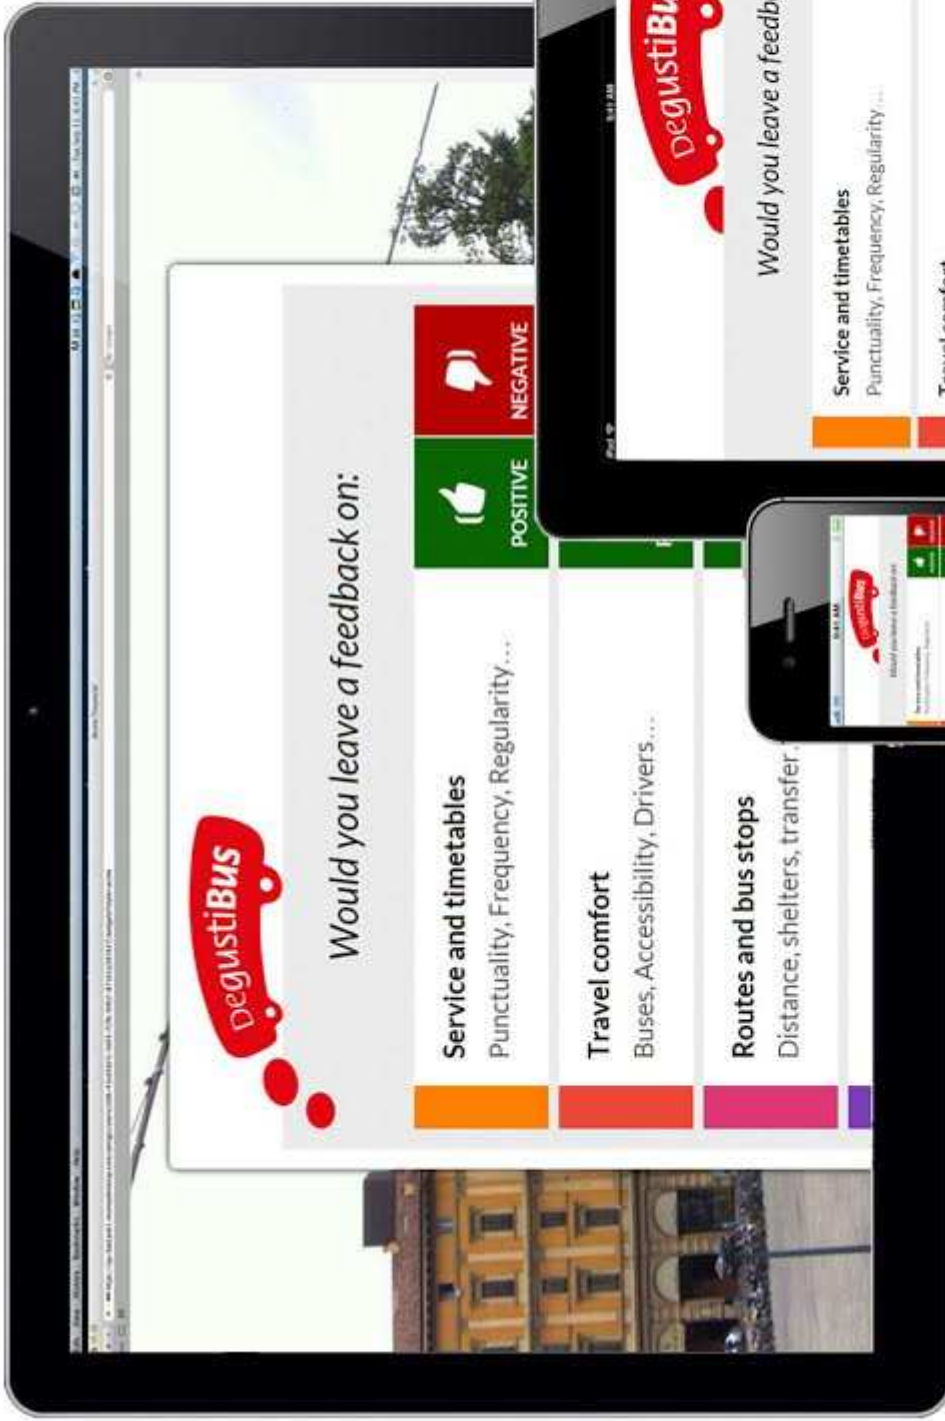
DegustiBus

Would you leave a feedback on:

Service and timetables
Punctuality, Frequency, Regularity...

POSITIVE

NEGATIVE

Travel comfort
Buses, Accessibility, Drivers...

Routes and bus stops
Distance, shelters, transfer...

DegustiBus

Would you leave a feedb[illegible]

Service and timetables
Punctuality, Frequency, Regularity...

9:41 AM

DegustiBus